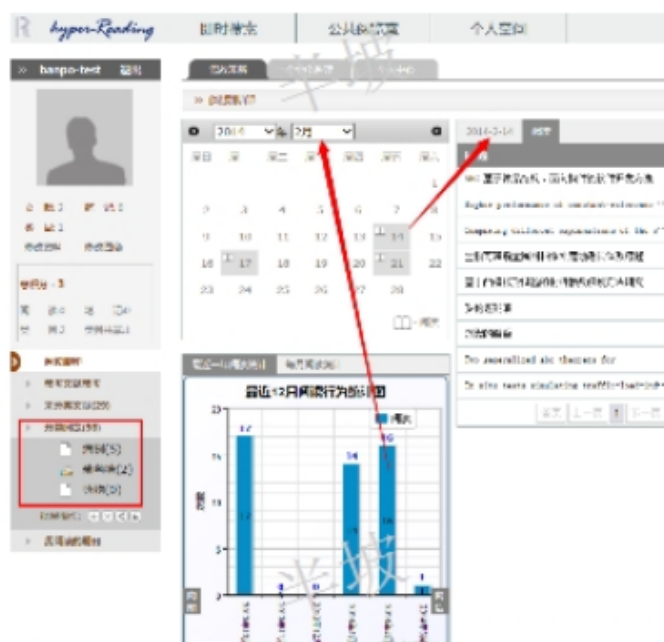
hyper-Reading

hanpo-test

2014 年 2月

| | | | | | | |
|---|---|---|---|---|---|---|
| | | | | | | 1 |
| 2 | 3 | 4 | 5 | 6 | 7 | 14 |
| 9 | 10 | 11 | 12 | 13 | 14 | 15 |
| 16 | 17 | 18 | 19 | 20 | 21 | 22 |
| 23 | 24 | 25 | 26 | 27 | 28 | |

2014-2-14

Higher performance of constant-volume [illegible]

Comparing tailored expenditure of the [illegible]

Dee generalized ale theorem for

In situ tests simulating traffic-load-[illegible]

最近12月阅读行为统计图

15

10

5

0

17

16

14

1

0

0

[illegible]